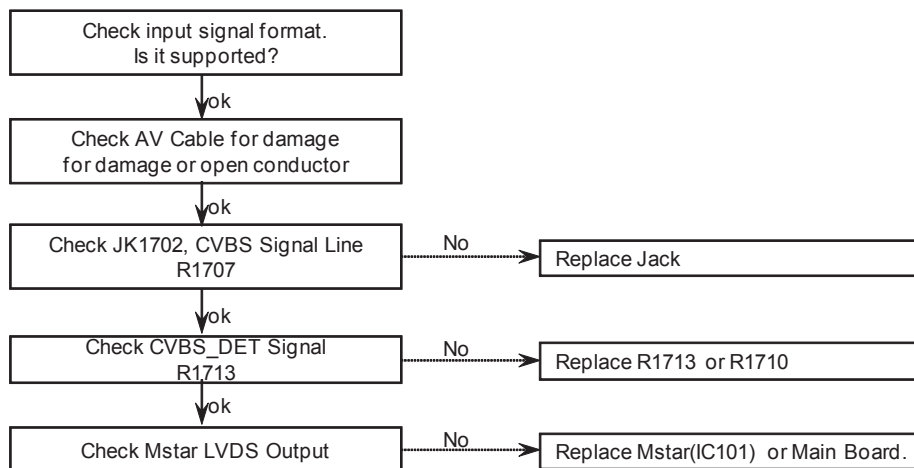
Check input signal format.
Is it supported?

ok

Check AV Cable for damage
for damage or open conductor

ok

Check JK1702, CVBS Signal Line
R1707

No

Replace Jack

ok

Check CVBS_DET Signal
R1713

No

Replace R1713 or R1710

ok

Check Mstar LVDS Output

No

Replace Mstar(IC101) or Main Board.